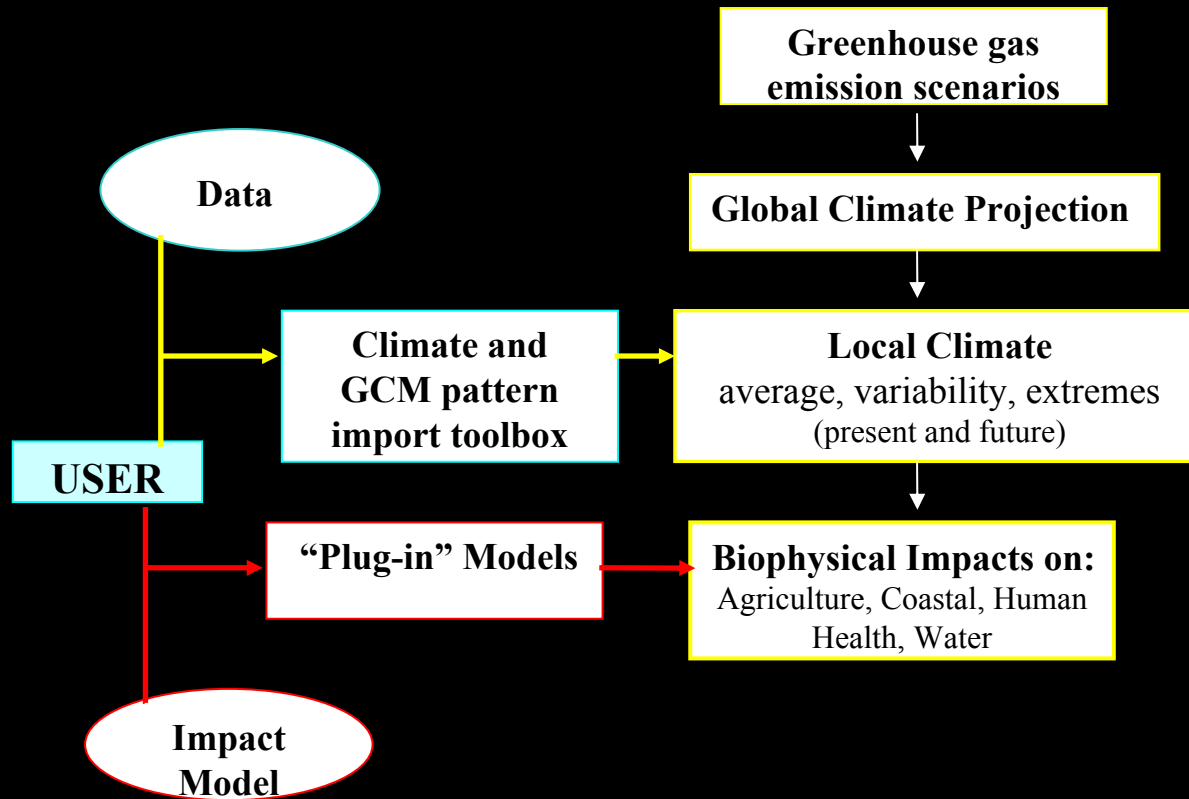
Greenhouse gas emission scenarios

Data

Global Climate Projection

Climate and GCM pattern import toolbox

Local Climate
average, variability, extremes
(present and future)

USER

"Plug-in" Models

Biophysical Impacts on:
Agriculture, Coastal, Human Health, Water

Impact Model